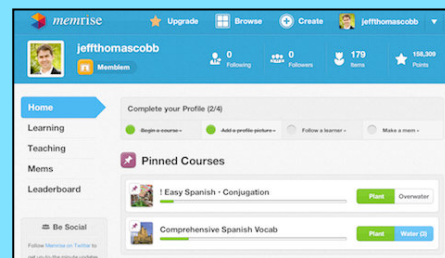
memrise
Upgrade
Browse
Create
jeffthomascobb

jeffthomascobb
Memblem
0 Following
0 Followers
179 Items
158,309 Points

Home
Learning
Teaching
Mems
Leaderboard

Be Social
Follow Memrise on Twitter to get up-to-the-minute updates

Complete your Profile (2/4)
Begin a course
Add a profile picture
Follow a learner
Make a mem

Pinned Courses
! Easy Spanish - Conjugation
Plant
Overwater
Comprehensive Spanish Vocab
Plant
Water (3)